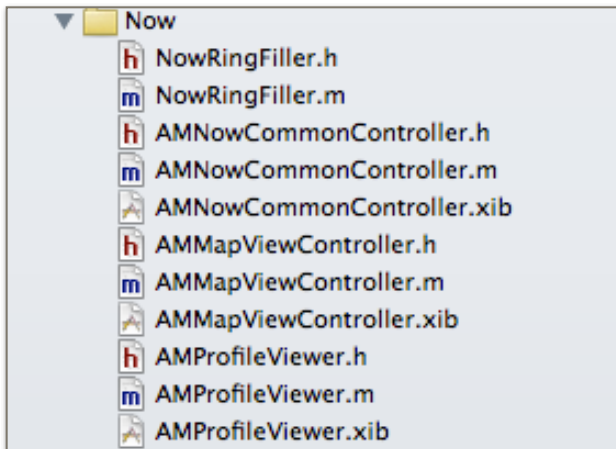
Now
h NowRingFiller.h
m NowRingFiller.m
h AMNowCommonController.h
m AMNowCommonController.m
AMNowCommonController.xib
h AMMapViewController.h
m AMMapViewController.m
AMMapViewController.xib
h AMProfileViewer.h
m AMProfileViewer.m
AMProfileViewer.xib